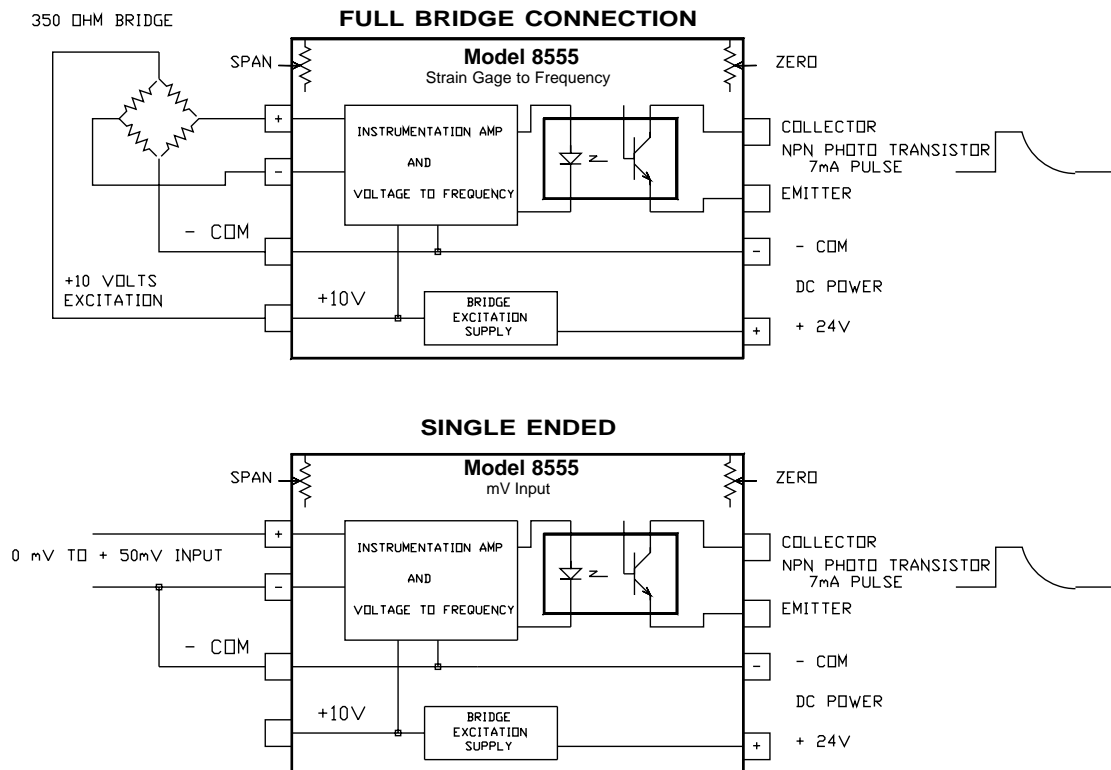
350 OHM BRIDGE

FULL BRIDGE CONNECTION

SPAN

Model 8555
Strain Gage to Frequency

ZERO

+

-

INSTRUMENTATION AMP

AND

VOLTAGE TO FREQUENCY

COLLECTOR
NPN PHOTO TRANSISTOR
7mA PULSE

EMITTER

- COM

- COM

-

DC POWER

+10 VOLTS
EXCITATION

+10V

BRIDGE
EXCITATION
SUPPLY

+

+ 24V

SINGLE ENDED

SPAN

Model 8555
mV Input

ZERO

+

0 mV TO + 50mV INPUT

-

INSTRUMENTATION AMP

AND

VOLTAGE TO FREQUENCY

COLLECTOR
NPN PHOTO TRANSISTOR
7mA PULSE

EMITTER

- COM

-

- COM

DC POWER

+10V

BRIDGE
EXCITATION
SUPPLY

+

+ 24V